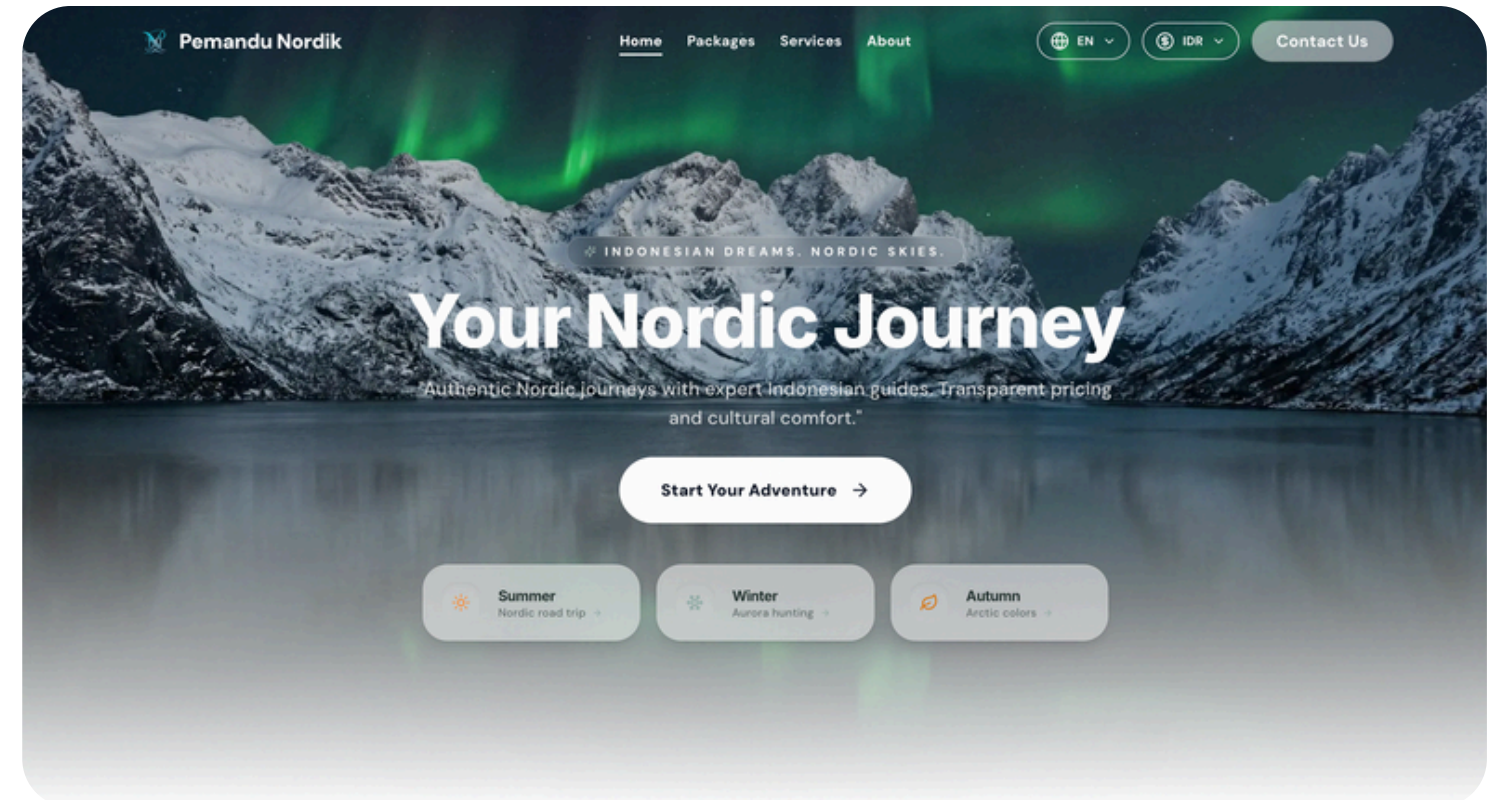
Pemandu Nordik

Home Packages Services About

EN IDR Contact Us

INDONESIAN DREAMS. NORDIC SKIES.

Your Nordic Journey

"Authentic Nordic journeys with expert Indonesian guides. Transparent pricing and cultural comfort."

Start Your Adventure →

Summer
Nordic road trip →

Winter
Aurora hunting →

Autumn
Arctic colors →